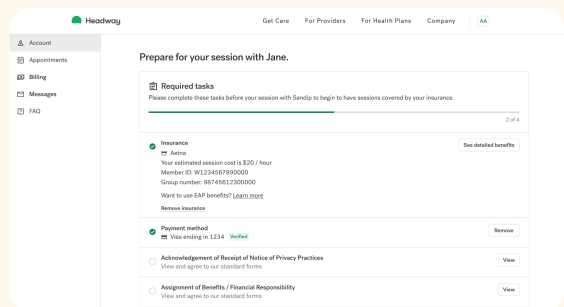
Headway

Get Care For Providers For Health Plans Company AA

Account
Appointments
Billing
Messages
FAQ

Prepare for your session with Jane.

Required tasks
Please complete these tasks before your session with Sandip to begin to have sessions covered by your insurance.

2 of 4

Insurance
Aetna
Your estimated session cost is $20 / hour
Member ID: W1234567890000
Group number: 98745612300000
Want to use EAP benefits? Learn more
Remove insurance

See detailed benefits

Payment method
Visa ending in 1234 Verified

Remove

Acknowledgement of Receipt of Notice of Privacy Practices
View and agree to our standard forms

View

Assignment of Benefits / Financial Responsibility
View and agree to our standard forms

View